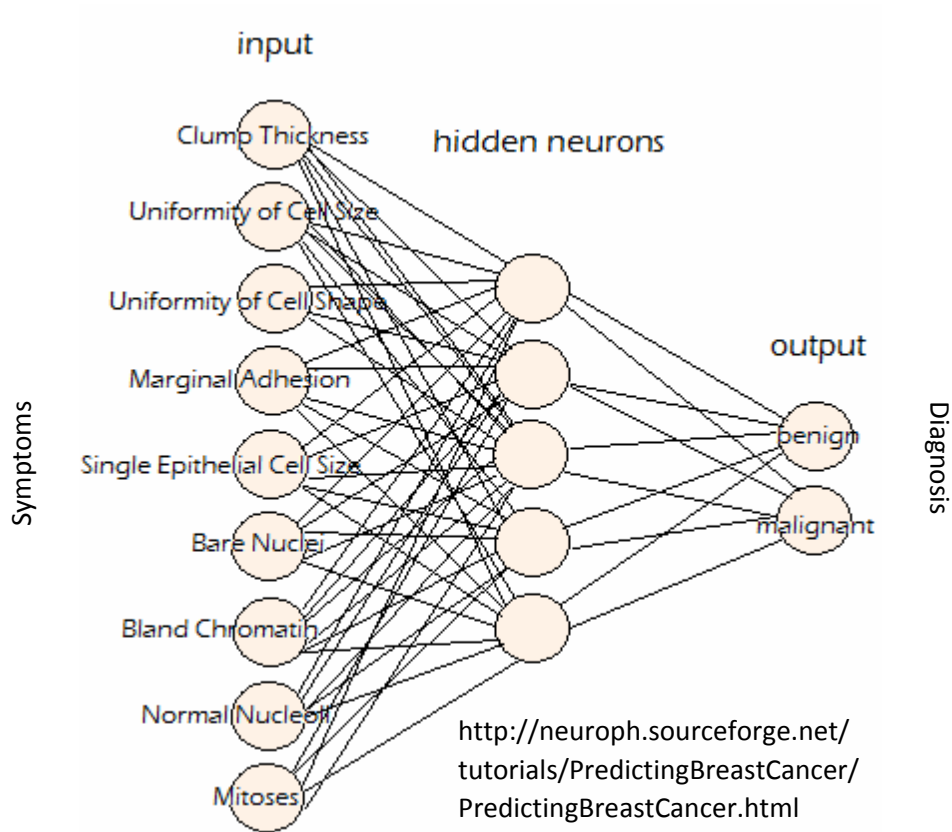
input

hidden neurons

output

Symptoms

Clump Thickness

Uniformity of Cell Size

Uniformity of Cell Shape

Marginal Adhesion

Single Epithelial Cell Size

Bare Nuclei

Bland Chromatin

Normal Nucleoli

Mitoses

benign

malignant

Diagnosis

http://neuroph.sourceforge.net/tutorials/PredictingBreastCancer/PredictingBreastCancer.html